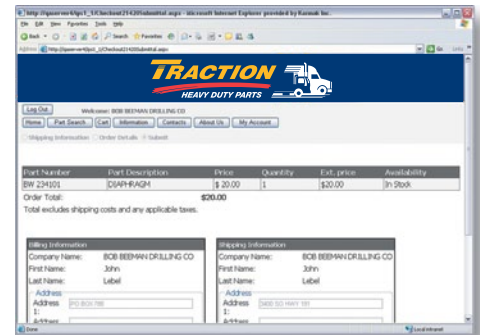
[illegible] - Microsoft Internet Explorer provided by Kamuk Inc.

File Edit View Favorites Tools Help

Back Search Favorites

Address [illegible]

Go Links

TRACTION
HEAVY DUTY PARTS

Log Out

Welcome: BOB BEEMAN DRILLING CO

Home | Part Search | Cart | Information | Contacts | About Us | My Account

Shipping Information | Order Details | Submit

| Part Number | Part Description | Price | Quantity | Est. price | Availability |
|---|---|---|---|---|---|
| BW 234101 | DIAPHRAGM | $ 20.00 | 1 | $20.00 | In Stock |

Order Total: $20.00

Total excludes shipping costs and any applicable taxes.

Billing Information
Company Name: BOB BEEMAN DRILLING CO
First Name: John
Last Name: Lebel
Address
Address 1: PO BOX 788
Address

Shipping Information
Company Name: BOB BEEMAN DRILLING CO
First Name: John
Last Name: Lebel
Address
Address 1: 3400 SO HWY 99
Address

Done

Local intranet